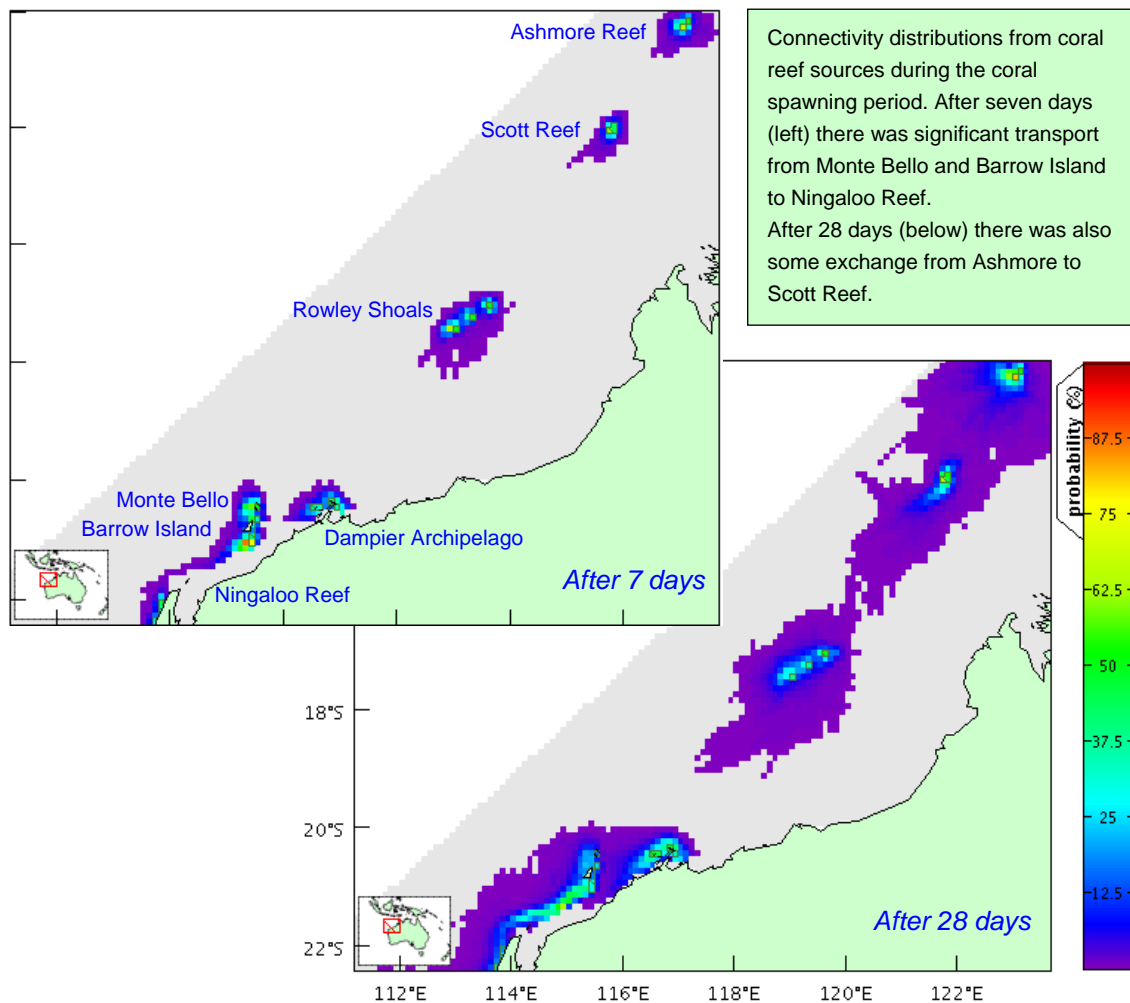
Ashmore Reef

Scott Reef

Rowley Shoals

Monte Bello

Barrow Island

Dampier Archipelago

Ningaloo Reef

After 7 days

Connectivity distributions from coral reef sources during the coral spawning period. After seven days (left) there was significant transport from Monte Bello and Barrow Island to Ningaloo Reef.
After 28 days (below) there was also some exchange from Ashmore to Scott Reef.

probability (%)

87.5

75

62.5

50

37.5

25

12.5

18°S

20°S

22°S

After 28 days

112°E

114°E

116°E

118°E

120°E

122°E